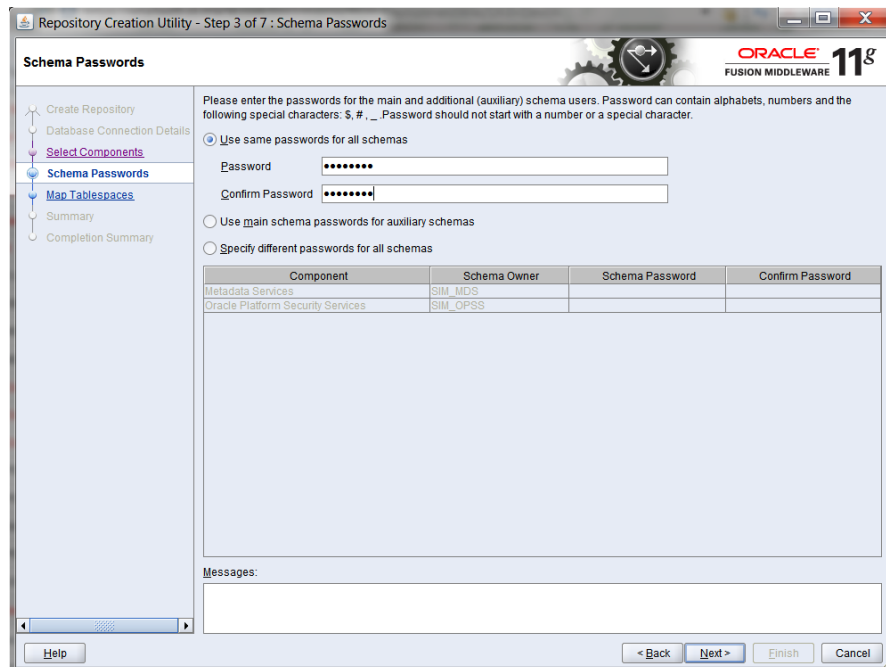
Repository Creation Utility - Step 3 of 7 : Schema Passwords

Schema Passwords

ORACLE
FUSION MIDDLEWARE 11g

Create Repository
Database Connection Details
Select Components
Schema Passwords
Map Tablespaces
Summary
Completion Summary

Please enter the passwords for the main and additional (auxiliary) schema users. Password can contain alphabets, numbers and the following special characters: $, # , _ .Password should not start with a number or a special character.

Use same passwords for all schemas

Password ••••••••

Confirm Password ••••••••

Use main schema passwords for auxiliary schemas

Specify different passwords for all schemas

| Component | Schema Owner | Schema Password | Confirm Password |
|---|---|---|---|
| Metadata Services | SIM_MDS | | |
| Oracle Platform Security Services | SIM_OPSS | | |

Messages:

Help

< Back Next > Finish Cancel